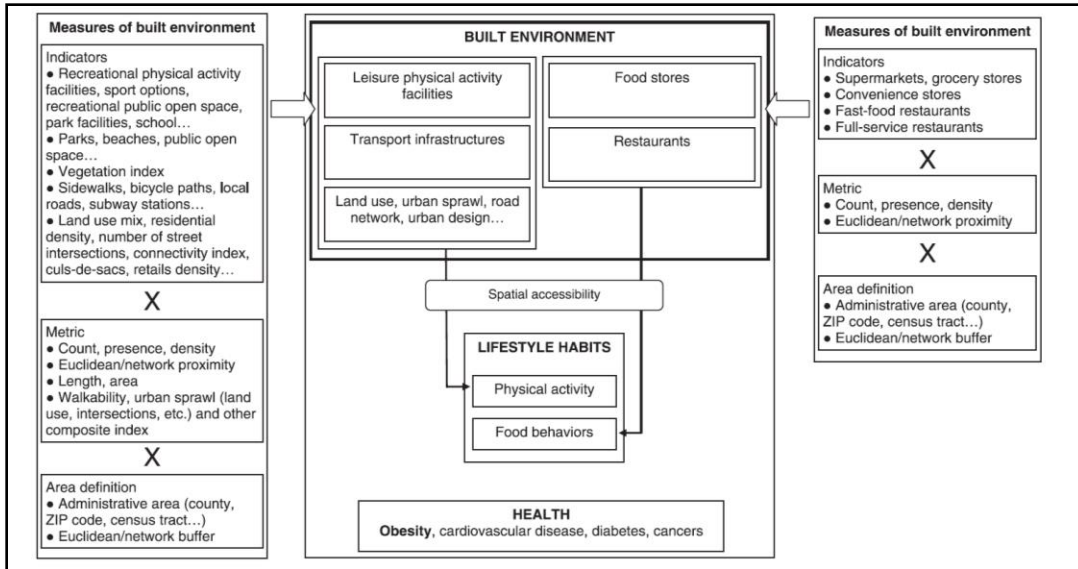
Measures of built environment

Indicators
• Recreational physical activity facilities, sport options, recreational public open space, park facilities, school…
• Parks, beaches, public open space…
• Vegetation index
• Sidewalks, bicycle paths, local roads, subway stations…
• Land use mix, residential density, number of street intersections, connectivity index, culs-de-sacs, retails density…

X

Metric
• Count, presence, density
• Euclidean/network proximity
• Length, area
• Walkability, urban sprawl (land use, intersections, etc.) and other composite index

X

Area definition
• Administrative area (county, ZIP code, census tract…)
• Euclidean/network buffer

BUILT ENVIRONMENT

Leisure physical activity facilities

Transport infrastructures

Land use, urban sprawl, road network, urban design…

Food stores

Restaurants

Spatial accessibility

LIFESTYLE HABITS

Physical activity

Food behaviors

HEALTH
Obesity, cardiovascular disease, diabetes, cancers

Measures of built environment

Indicators
• Supermarkets, grocery stores
• Convenience stores
• Fast-food restaurants
• Full-service restaurants

X

Metric
• Count, presence, density
• Euclidean/network proximity

X

Area definition
• Administrative area (county, ZIP code, census tract…)
• Euclidean/network buffer